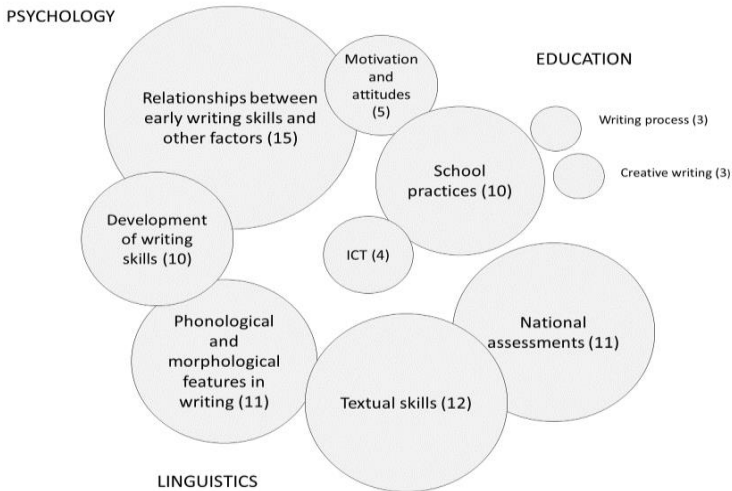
PSYCHOLOGY

Relationships between early writing skills and other factors (15)

Motivation and attitudes (5)

EDUCATION

Writing process (3)

Creative writing (3)

School practices (10)

Development of writing skills (10)

ICT (4)

National assessments (11)

Phonological and morphological features in writing (11)

Textual skills (12)

LINGUISTICS